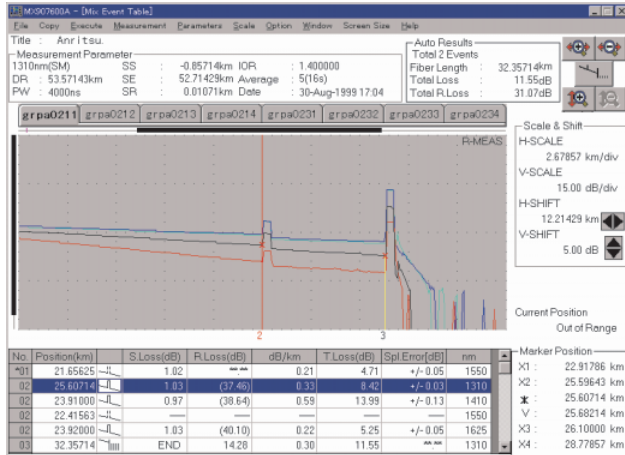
MX907600A - [Mix Event Table]

File Copy Execute Measurement Parameters Scale Option Window Screen Size Help

Title : Anritsu.

Measurement Parameter
1310nm(SM) SS : -0.85714km IOR : 1.400000
DR : 53.57143km SE : 52.71429km Average : 5(16s)
PW : 4000ns SR : 0.01071km Date : 30-Aug-1999 17:04

Auto Results
Total 2 Events
Fiber Length : 32.35714km
Total Loss : 11.55dB
Total R.Loss : 31.07dB

grpa0211 grpa0212 grpa0213 grpa0214 grpa0231 grpa0232 grpa0233 grpa0234

R-MEAS

2 3

Scale & Shift
H-SCALE
2.67857 km/div
V-SCALE
15.00 dB/div
H-SHIFT
12.21429 km
V-SHIFT
5.00 dB

Current Position
Out of Range

| No. | Position(km) | | S.Loss(dB) | R.Loss(dB) | dB/km | T.Loss(dB) | Spl.Error[dB] | nm |
|---|---|---|---|---|---|---|---|---|
| *01 | 21.65625 | | 1.02 | ** | 0.21 | 4.71 | +/- 0.05 | 1550 |
| 02 | 25.60714 | | 1.03 | (37.46) | 0.33 | 8.42 | +/- 0.03 | 1310 |
| 02 | 23.91000 | | 0.97 | (38.64) | 0.59 | 13.99 | +/- 0.13 | 1410 |
| 02 | 22.41563 | | — | — | — | — | — | 1550 |
| 02 | 23.92000 | | 1.03 | (40.10) | 0.22 | 5.25 | +/- 0.05 | 1625 |
| 03 | 32.35714 | | END | 14.28 | 0.30 | 11.55 | ** | 1310 |

Marker Position
X1 : 22.91786 km
X2 : 25.59643 km
✱ : 25.60714 km
V : 25.68214 km
X3 : 26.10000 km
X4 : 28.77857 km